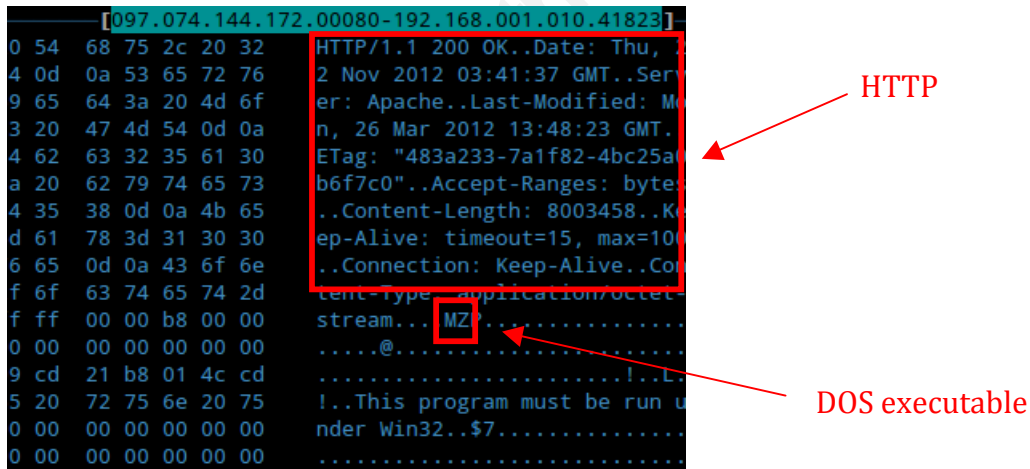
[097.074.144.172.00080-192.168.001.010.41823]

0 54 68 75 2c 20 32 HTTP/1.1 200 OK..Date: Thu, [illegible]
4 0d 0a 53 65 72 76 2 Nov 2012 03:41:37 GMT..Serv
9 65 64 3a 20 4d 6f er: Apache..Last-Modified: Mo
3 20 47 4d 54 0d 0a n, 26 Mar 2012 13:48:23 GMT.
4 62 63 32 35 61 30 ETag: "483a233-7a1f82-4bc25a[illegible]
a 20 62 79 74 65 73 b6f7c0"..Accept-Ranges: byte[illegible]
4 35 38 0d 0a 4b 65 ..Content-Length: 8003458..Ke
d 61 78 3d 31 30 30 ep-Alive: timeout=15, max=10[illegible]
6 65 0d 0a 43 6f 6e ..Connection: Keep-Alive..Con
f 6f 63 74 65 74 2d tent-Type: application/octet-
f ff 00 00 b8 00 00 stream....MZP...............
0 00 00 00 00 00 00 .....@....................
9 cd 21 b8 01 4c cd ........................!..L.
5 20 72 75 6e 20 75 !..This program must be run u
0 00 00 00 00 00 00 nder Win32..$7...............
0 00 00 00 00 00 00 ..........................

HTTP

DOS executable